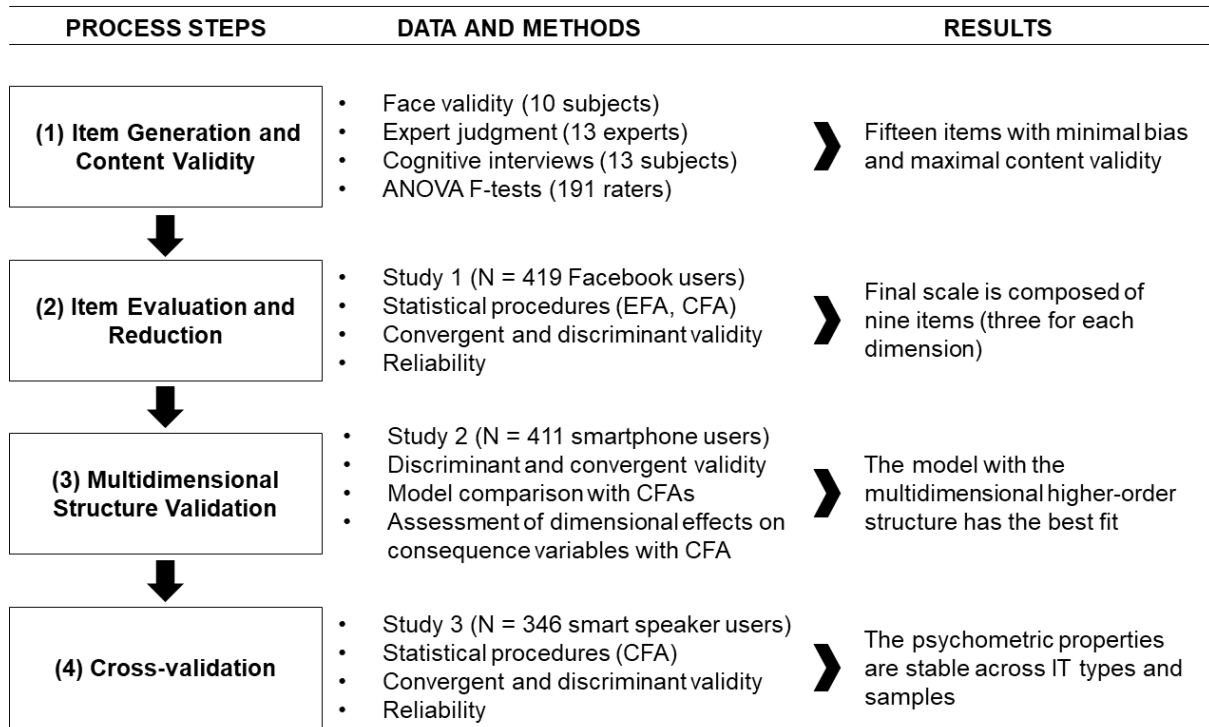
PROCESS STEPS

DATA AND METHODS

RESULTS

(1) Item Generation and Content Validity

- Face validity (10 subjects)
- Expert judgment (13 experts)
- Cognitive interviews (13 subjects)
- ANOVA F-tests (191 raters)

Fifteen items with minimal bias and maximal content validity

(2) Item Evaluation and Reduction

- Study 1 (N = 419 Facebook users)
- Statistical procedures (EFA, CFA)
- Convergent and discriminant validity
- Reliability

Final scale is composed of nine items (three for each dimension)

(3) Multidimensional Structure Validation

- Study 2 (N = 411 smartphone users)
- Discriminant and convergent validity
- Model comparison with CFAs
- Assessment of dimensional effects on consequence variables with CFA

The model with the multidimensional higher-order structure has the best fit

(4) Cross-validation

- Study 3 (N = 346 smart speaker users)
- Statistical procedures (CFA)
- Convergent and discriminant validity
- Reliability

The psychometric properties are stable across IT types and samples